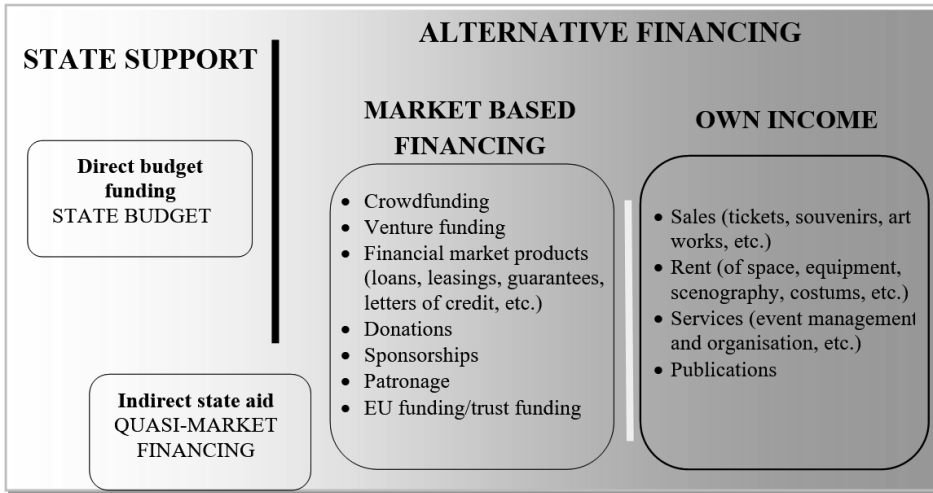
STATE SUPPORT

ALTERNATIVE FINANCING

Direct budget funding
STATE BUDGET

Indirect state aid
QUASI-MARKET FINANCING

MARKET BASED FINANCING

- Crowdfunding
- Venture funding
- Financial market products (loans, leasings, guarantees, letters of credit, etc.)
- Donations
- Sponsorships
- Patronage
- EU funding/trust funding

OWN INCOME

- Sales (tickets, souvenirs, art works, etc.)
- Rent (of space, equipment, scenography, costums, etc.)
- Services (event management and organisation, etc.)
- Publications